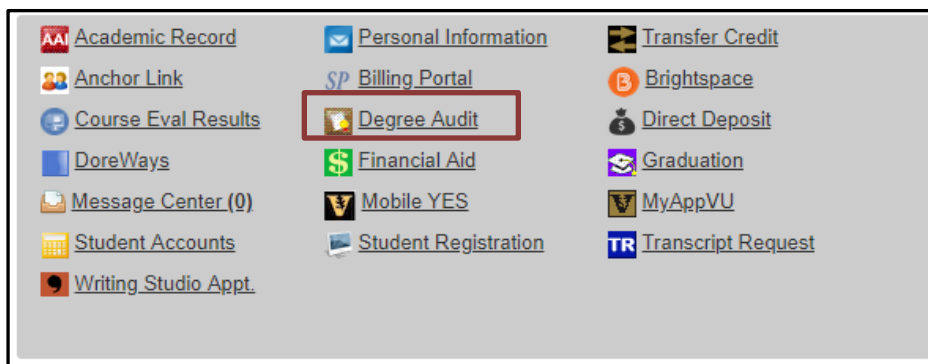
AAI Academic Record
Anchor Link
Course Eval Results
DoreWays
Message Center (0)
Student Accounts
Writing Studio Appt.

Personal Information
SP Billing Portal
Degree Audit
$ Financial Aid
Mobile YES
Student Registration

Transfer Credit
B Brightspace
$ Direct Deposit
Graduation
MyAppVU
TR Transcript Request